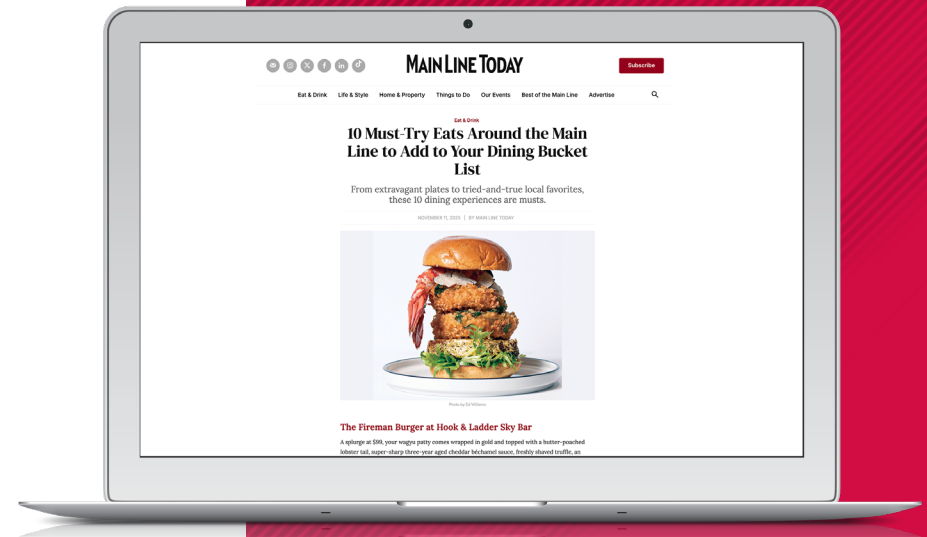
MAIN LINE TODAY

Subscribe

Eat & Drink Life & Style Home & Property Things to Do Our Events Best of the Main Line Advertise

Eat & Drink

10 Must-Try Eats Around the Main Line to Add to Your Dining Bucket List

From extravagant plates to tried-and-true local favorites, these 10 dining experiences are musts.

NOVEMBER 11, 2025 | BY MAIN LINE TODAY

Photo by Ed Williams

The Fireman Burger at Hook & Ladder Sky Bar

A splurge at $99, your wagyu patty comes wrapped in gold and topped with a butter-poached lobster tail, super-sharp three-year aged cheddar béchamel sauce, freshly shaved truffle, an